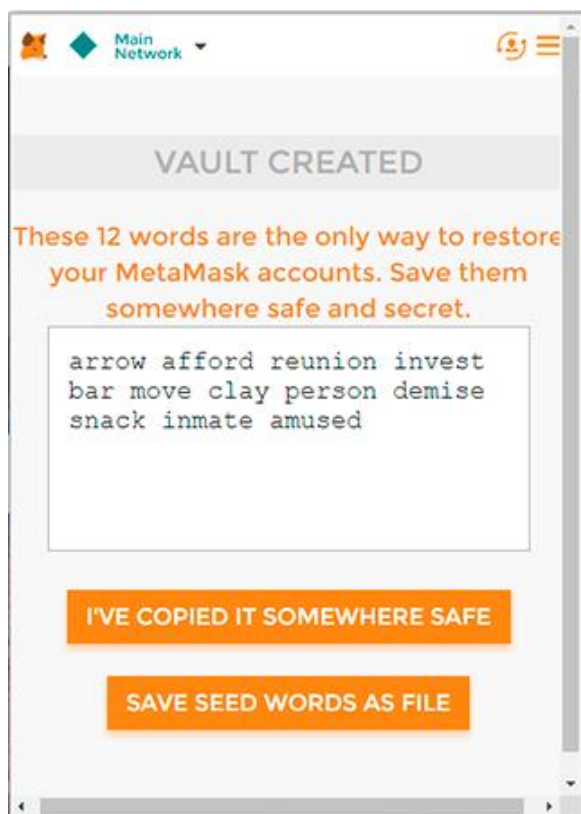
Main Network

VAULT CREATED

These 12 words are the only way to restore your MetaMask accounts. Save them somewhere safe and secret.

arrow afford reunion invest bar move clay person demise snack inmate amused

I'VE COPIED IT SOMEWHERE SAFE

SAVE SEED WORDS AS FILE